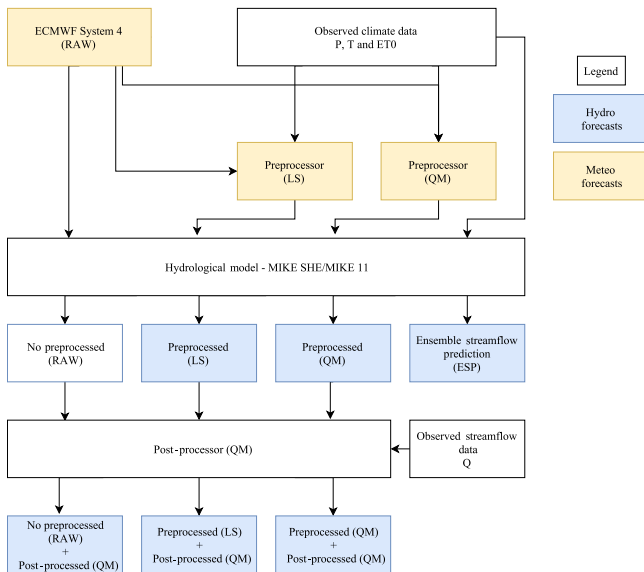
ECMWF System 4
(RAW)

Observed climate data
P, T and ET0

Legend

Hydro forecasts

Meteo forecasts

Preprocessor
(LS)

Preprocessor
(QM)

Hydrological model - MIKE SHE/MIKE 11

No preprocessed
(RAW)

Preprocessed
(LS)

Preprocessed
(QM)

Ensemble streamflow prediction
(ESP)

Post-processor (QM)

Observed streamflow data
Q

No preprocessed
(RAW)
+
Post-processed (QM)

Preprocessed (LS)
+
Post-processed (QM)

Preprocessed (QM)
+
Post-processed (QM)